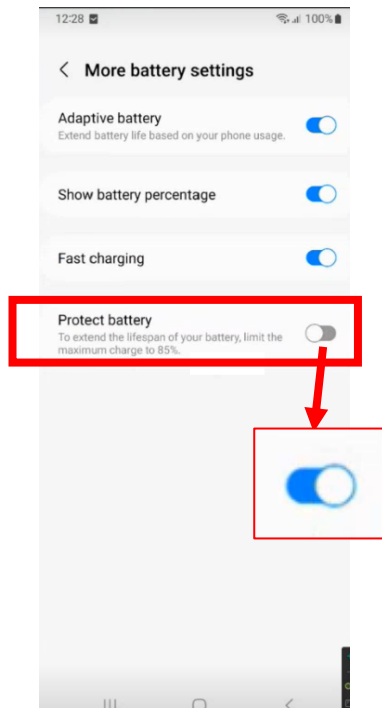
12:28 100%

More battery settings

Adaptive battery
Extend battery life based on your phone usage.

Show battery percentage

Fast charging

Protect battery
To extend the lifespan of your battery, limit the maximum charge to 85%.